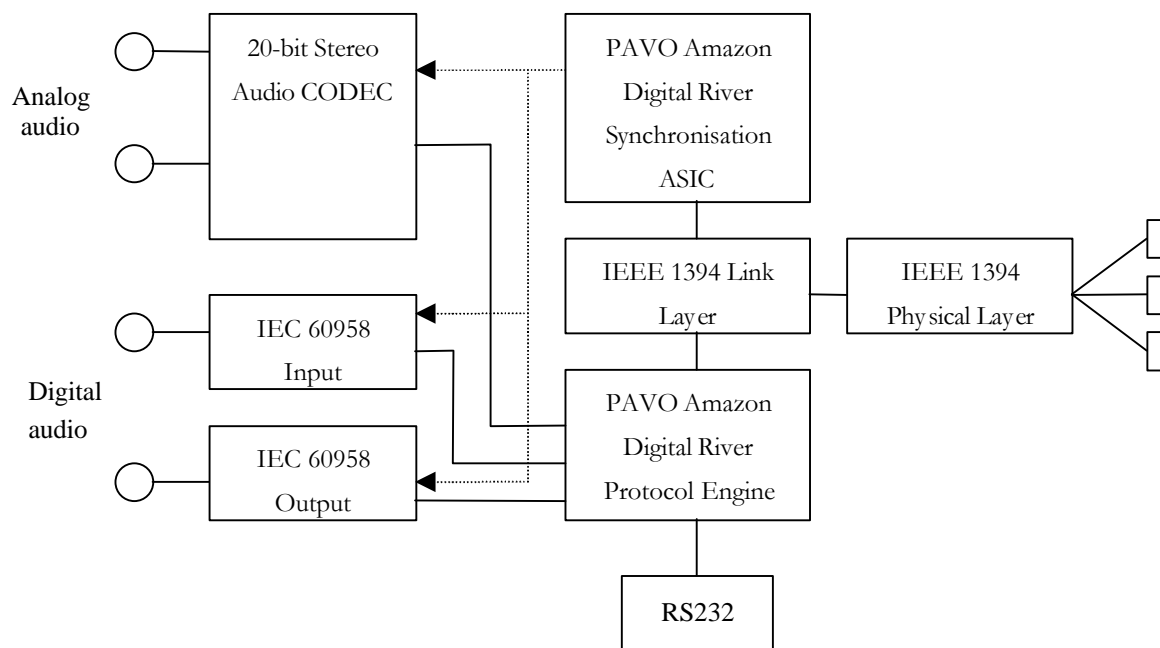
Analog audio

20-bit Stereo Audio CODEC

PAVO Amazon Digital River Synchronisation ASIC

IEEE 1394 Link Layer

IEEE 1394 Physical Layer

Digital audio

IEC 60958 Input

IEC 60958 Output

PAVO Amazon Digital River Protocol Engine

RS232